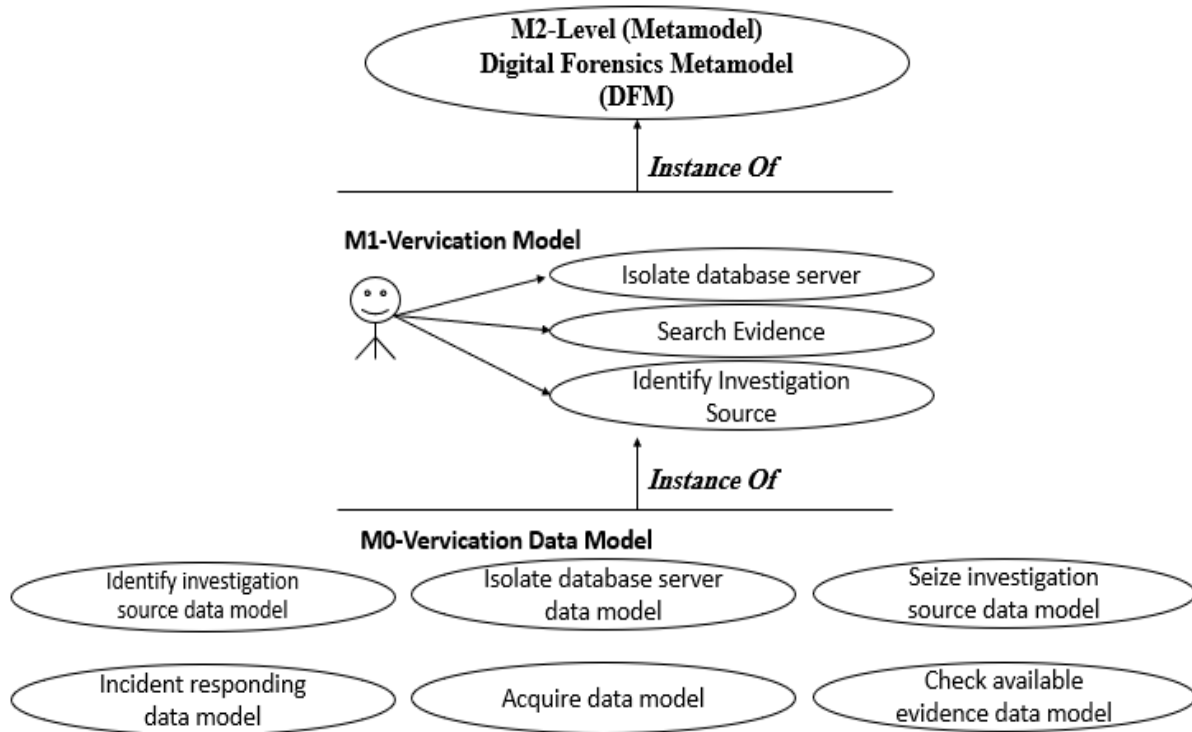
M2-Level (Metamodel)
Digital Forensics Metamodel
(DFM)

*Instance Of*

M1-Vervication Model

Isolate database server

Search Evidence

Identify Investigation Source

*Instance Of*

M0-Vervication Data Model

Identify investigation source data model

Isolate database server data model

Seize investigation source data model

Incident responding data model

Acquire data model

Check available evidence data model